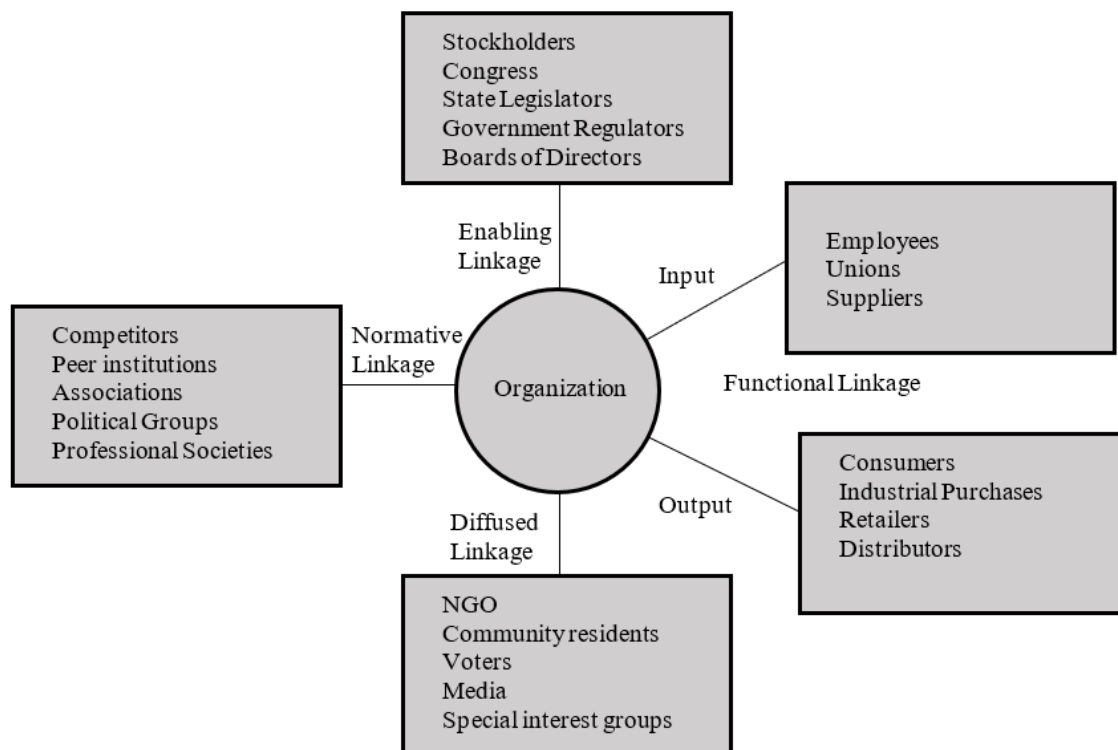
Stockholders
Congress
State Legislators
Government Regulators
Boards of Directors

Enabling Linkage

Input

Employees
Unions
Suppliers

Competitors
Peer institutions
Associations
Political Groups
Professional Societies

Normative Linkage

Organization

Functional Linkage

Consumers
Industrial Purchases
Retailers
Distributors

Output

Diffused Linkage

NGO
Community residents
Voters
Media
Special interest groups